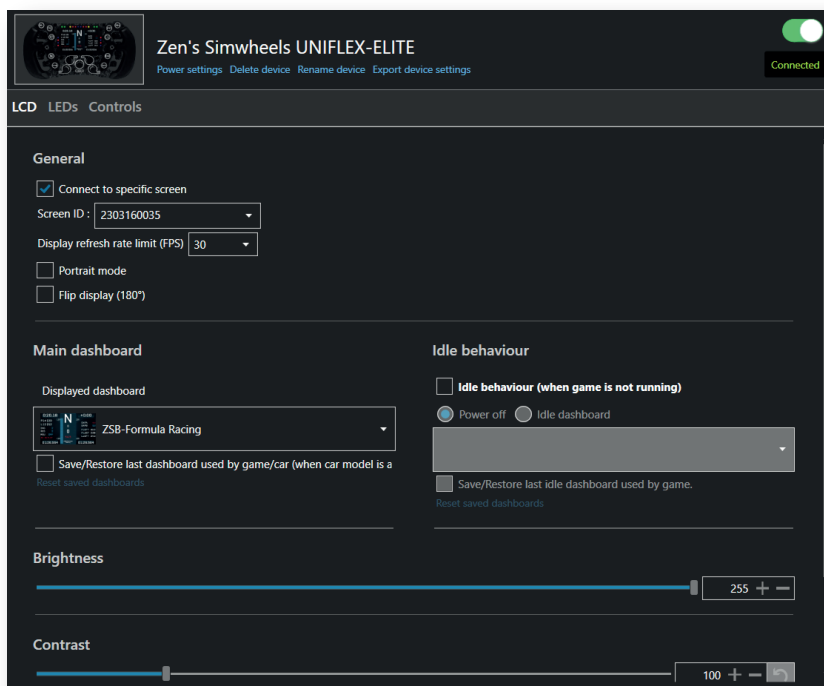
Zen's Simwheels UNIFLEX-ELITE
Power settings Delete device Rename device Export device settings

Connected

LCD LEDs Controls

General

Connect to specific screen

Screen ID : 2303160035

Display refresh rate limit (FPS) 30

Portrait mode

Flip display (180°)

Main dashboard

Displayed dashboard

ZSB-Formula Racing

Save/Restore last dashboard used by game/car (when car model is a

Reset saved dashboards

Idle behaviour

Idle behaviour (when game is not running)

Power off Idle dashboard

Save/Restore last idle dashboard used by game.

Reset saved dashboards

Brightness

255

Contrast

100